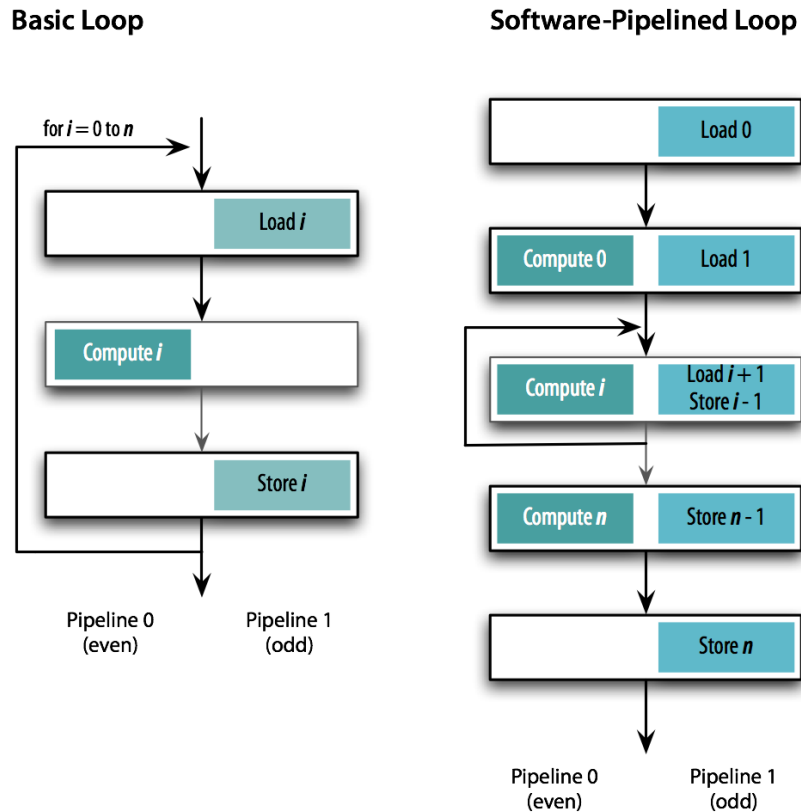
Basic Loop

for $i = 0$ to $n$

Load $i$

Compute $i$

Store $i$

Pipeline 0 (even)

Pipeline 1 (odd)

Software-Pipelined Loop

Load 0

Compute 0

Load 1

Compute $i$

Load $i + 1$
Store $i$ - 1

Compute $n$

Store $n$ - 1

Store $n$

Pipeline 0 (even)

Pipeline 1 (odd)